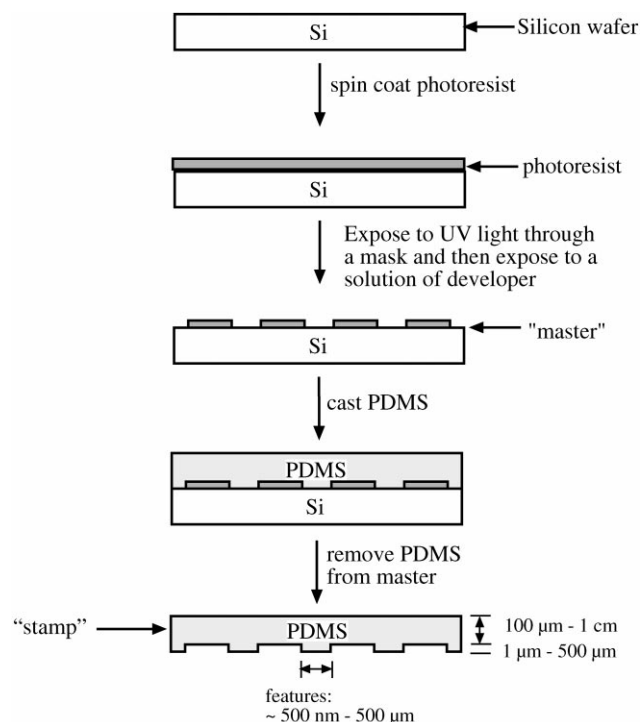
Si

Silicon wafer

spin coat photoresist

photoresist

Si

Expose to UV light through a mask and then expose to a solution of developer

"master"

Si

cast PDMS

PDMS

Si

remove PDMS from master

"stamp"

PDMS

100 μm - 1 cm

1 μm - 500 μm

features:
~ 500 nm - 500 μm